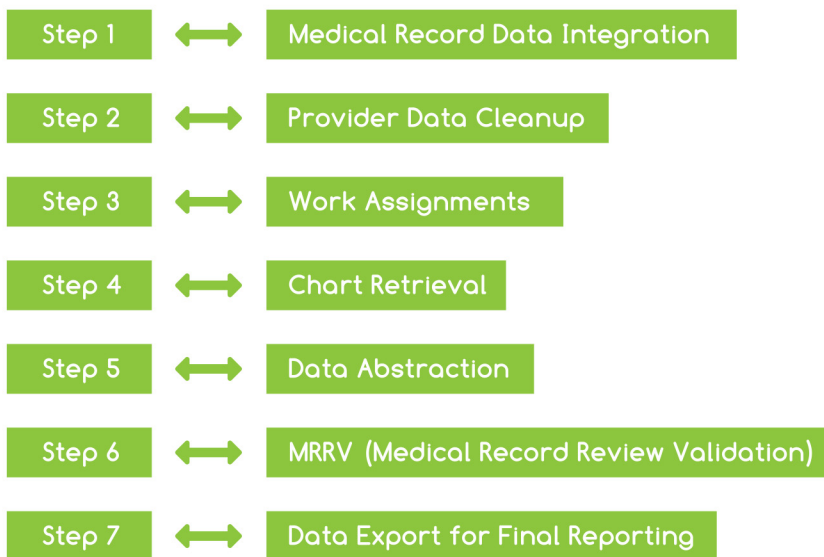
Step 1 Medical Record Data Integration

Step 2 Provider Data Cleanup

Step 3 Work Assignments

Step 4 Chart Retrieval

Step 5 Data Abstraction

Step 6 MRRV (Medical Record Review Validation)

Step 7 Data Export for Final Reporting